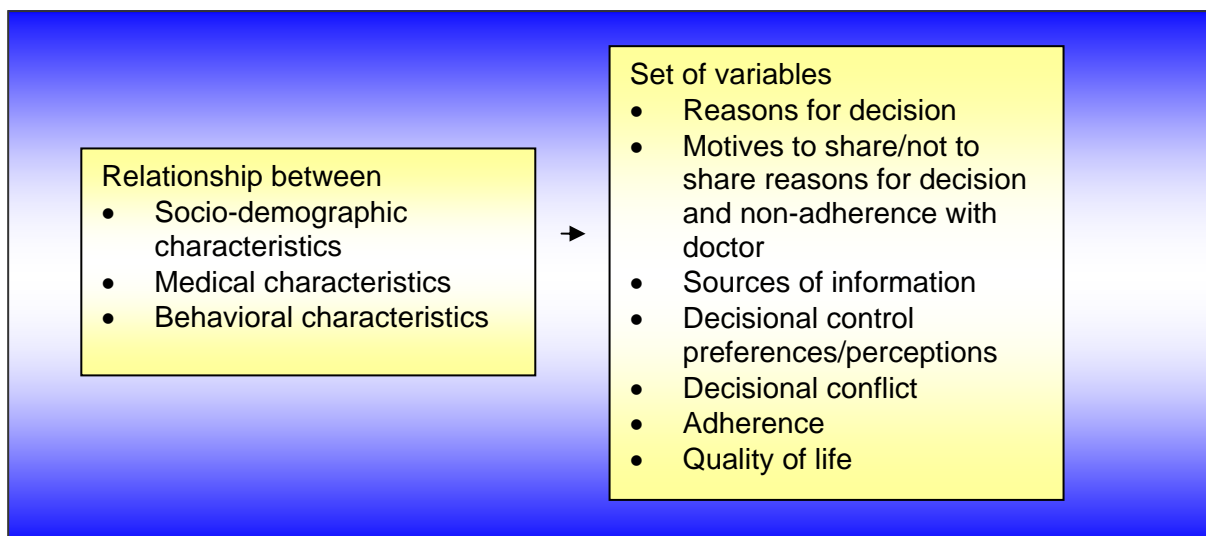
Relationship between
- Socio-demographic characteristics
- Medical characteristics
- Behavioral characteristics

Set of variables
- Reasons for decision
- Motives to share/not to share reasons for decision and non-adherence with doctor
- Sources of information
- Decisional control preferences/perceptions
- Decisional conflict
- Adherence
- Quality of life